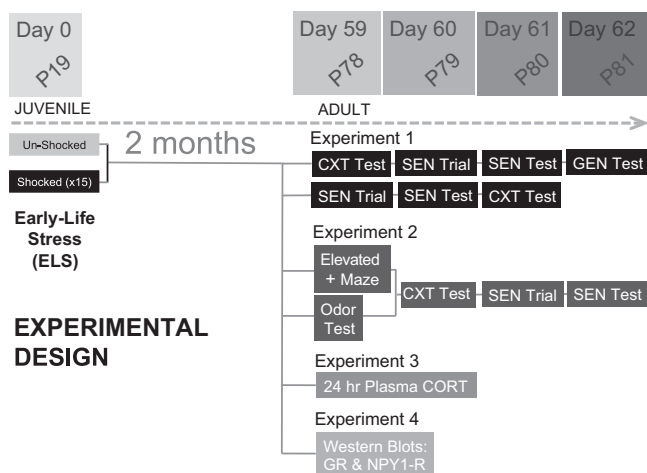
Day 0
P19

Day 59
P78

Day 60
P79

Day 61
P80

Day 62
P81

JUVENILE

ADULT

Un-Shocked

Shocked (x15)

2 months

Early-Life Stress (ELS)

EXPERIMENTAL DESIGN

Experiment 1

CXT Test — SEN Trial — SEN Test — GEN Test

SEN Trial — SEN Test — CXT Test

Experiment 2

Elevated + Maze

Odor Test

CXT Test — SEN Trial — SEN Test

Experiment 3

24 hr Plasma CORT

Experiment 4

Western Blots: GR & NPY1-R